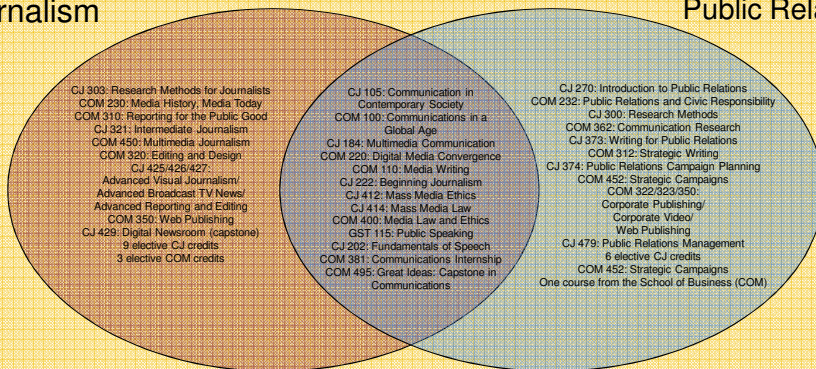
rnalism

Public Rela

CJ 303: Research Methods for Journalists
COM 230: Media History, Media Today
COM 310: Reporting for the Public Good
CJ 321: Intermediate Journalism
COM 450: Multimedia Journalism
COM 320: Editing and Design
CJ 425/426/427:
Advanced Visual Journalism/
Advanced Broadcast TV News/
Advanced Reporting and Editing
COM 350: Web Publishing
CJ 429: Digital Newsroom (capstone)
9 elective CJ credits
3 elective COM credits

CJ 105: Communication in Contemporary Society
COM 100: Communications in a Global Age
CJ 184: Multimedia Communication
COM 220: Digital Media Convergence
COM 110: Media Writing
CJ 222: Beginning Journalism
CJ 412: Mass Media Ethics
CJ 414: Mass Media Law
COM 400: Media Law and Ethics
GST 115: Public Speaking
CJ 202: Fundamentals of Speech
COM 381: Communications Internship
COM 495: Great Ideas: Capstone in Communications

CJ 270: Introduction to Public Relations
COM 232: Public Relations and Civic Responsibility
CJ 300: Research Methods
COM 362: Communication Research
CJ 373: Writing for Public Relations
COM 312: Strategic Writing
CJ 374: Public Relations Campaign Planning
COM 452: Strategic Campaigns
COM 322/323/350:
Corporate Publishing/
Corporate Video/
Web Publishing
CJ 479: Public Relations Management
6 elective CJ credits
COM 452: Strategic Campaigns
One course from the School of Business (COM)